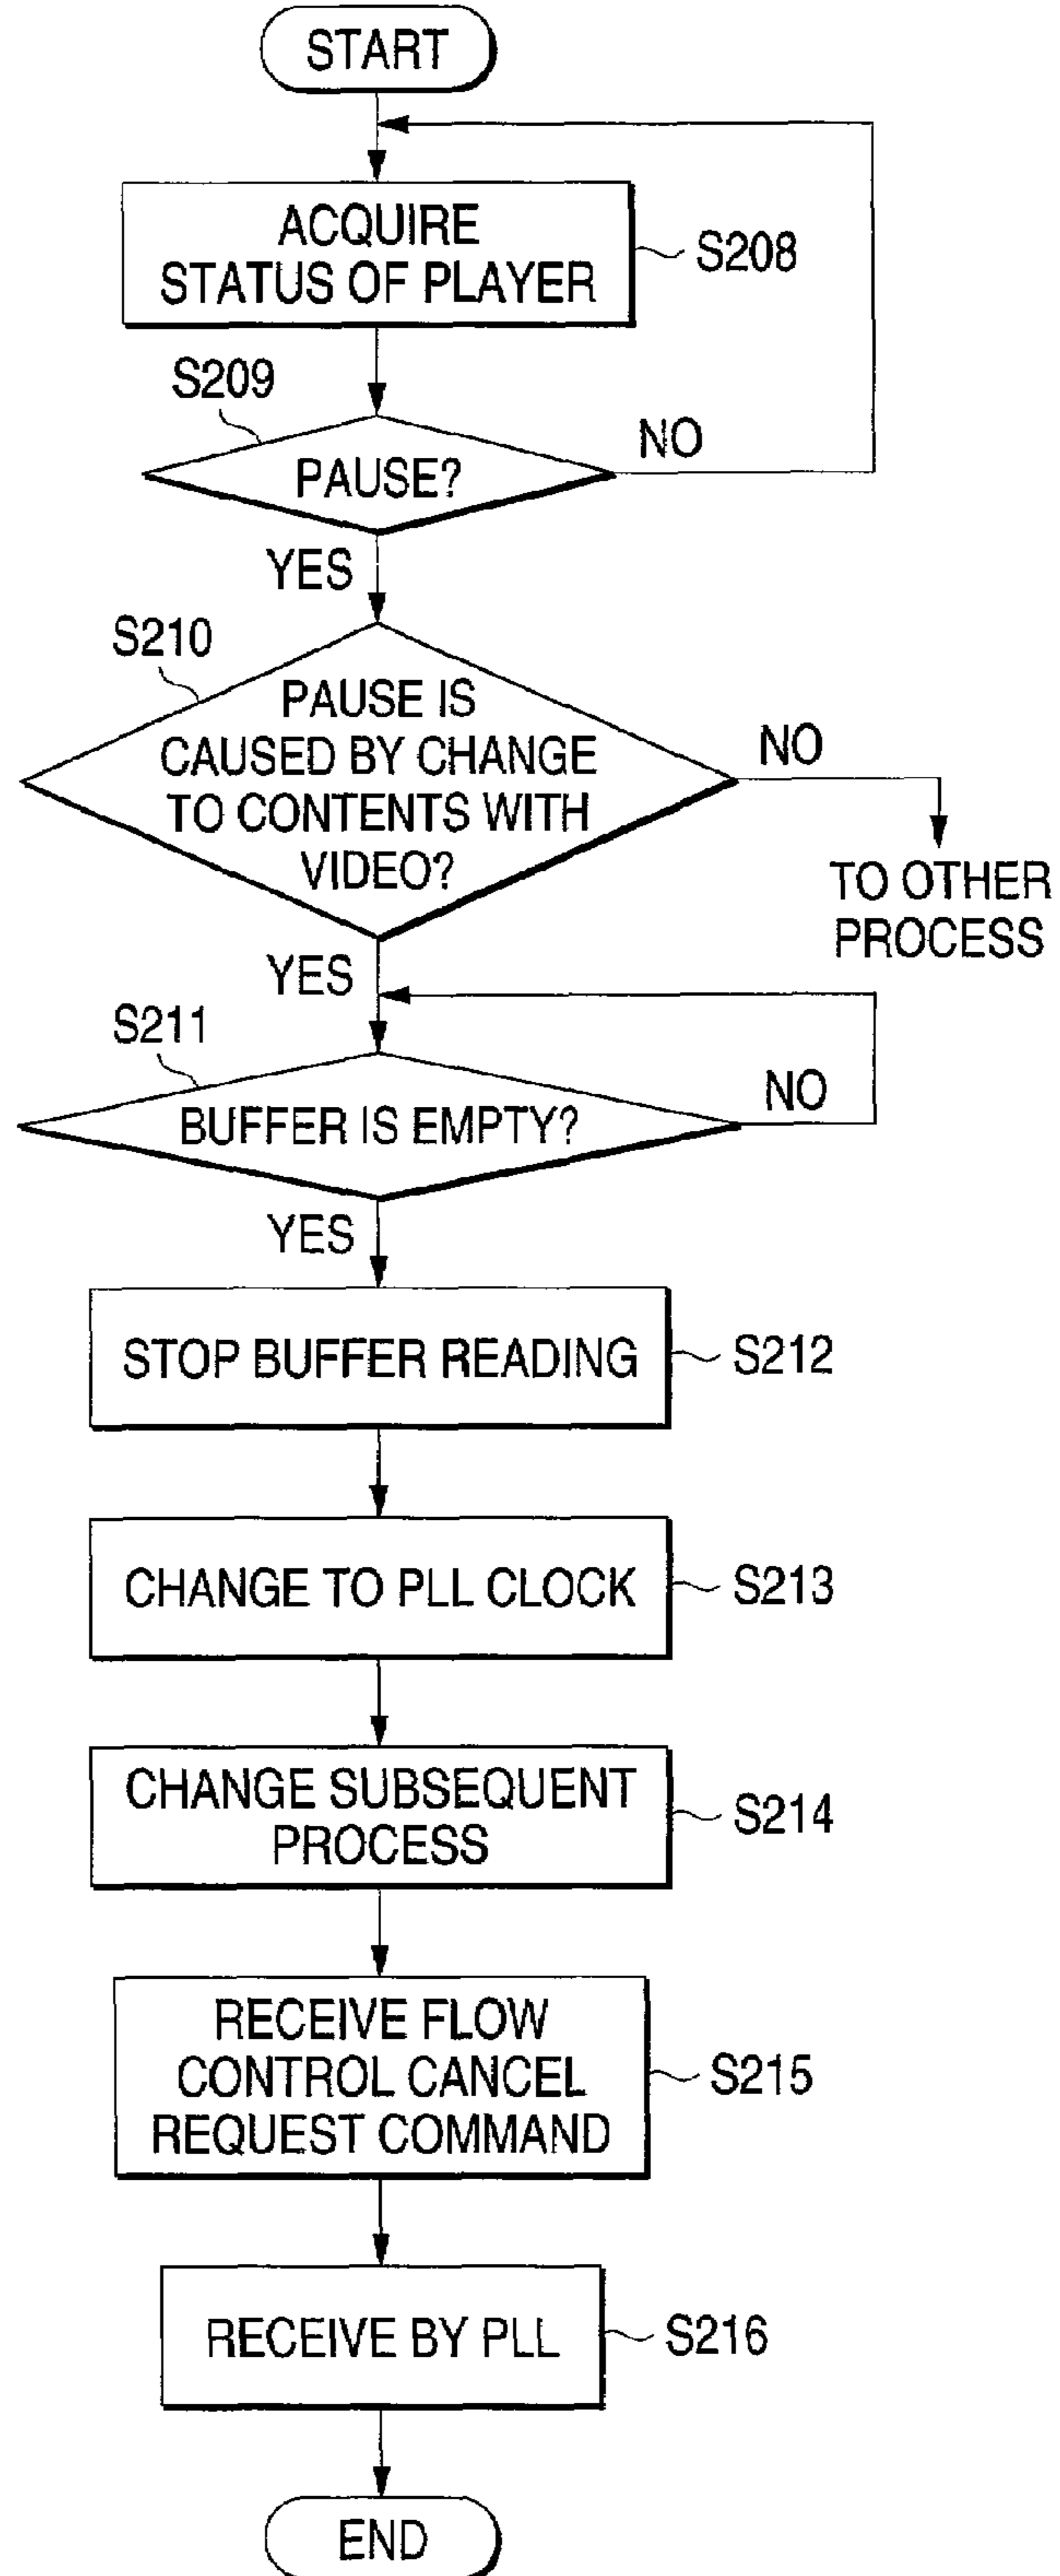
START

ACQUIRE STATUS OF PLAYER

S208

S209

PAUSE?

NO

YES

S210

PAUSE IS CAUSED BY CHANGE TO CONTENTS WITH VIDEO?

NO

TO OTHER PROCESS

YES

S211

BUFFER IS EMPTY?

NO

YES

STOP BUFFER READING

S212

CHANGE TO PLL CLOCK

S213

CHANGE SUBSEQUENT PROCESS

S214

RECEIVE FLOW CONTROL CANCEL REQUEST COMMAND

S215

RECEIVE BY PLL

S216

END